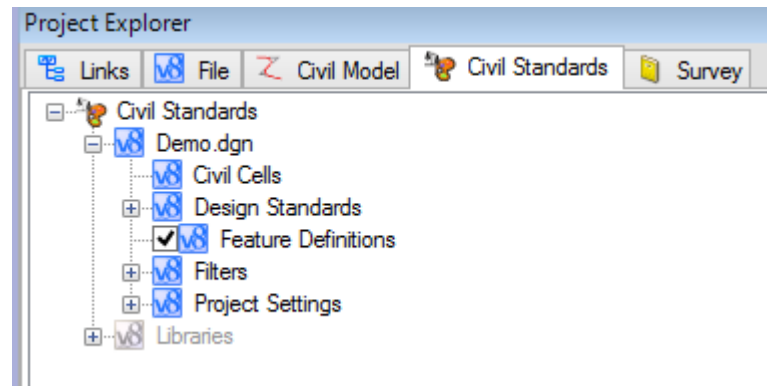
Project Explorer

Links | V8 File | Civil Model | Civil Standards | Survey

Civil Standards
V8 Demo.dgn
V8 Civil Cells
V8 Design Standards
V8 Feature Definitions
V8 Filters
V8 Project Settings
V8 Libraries